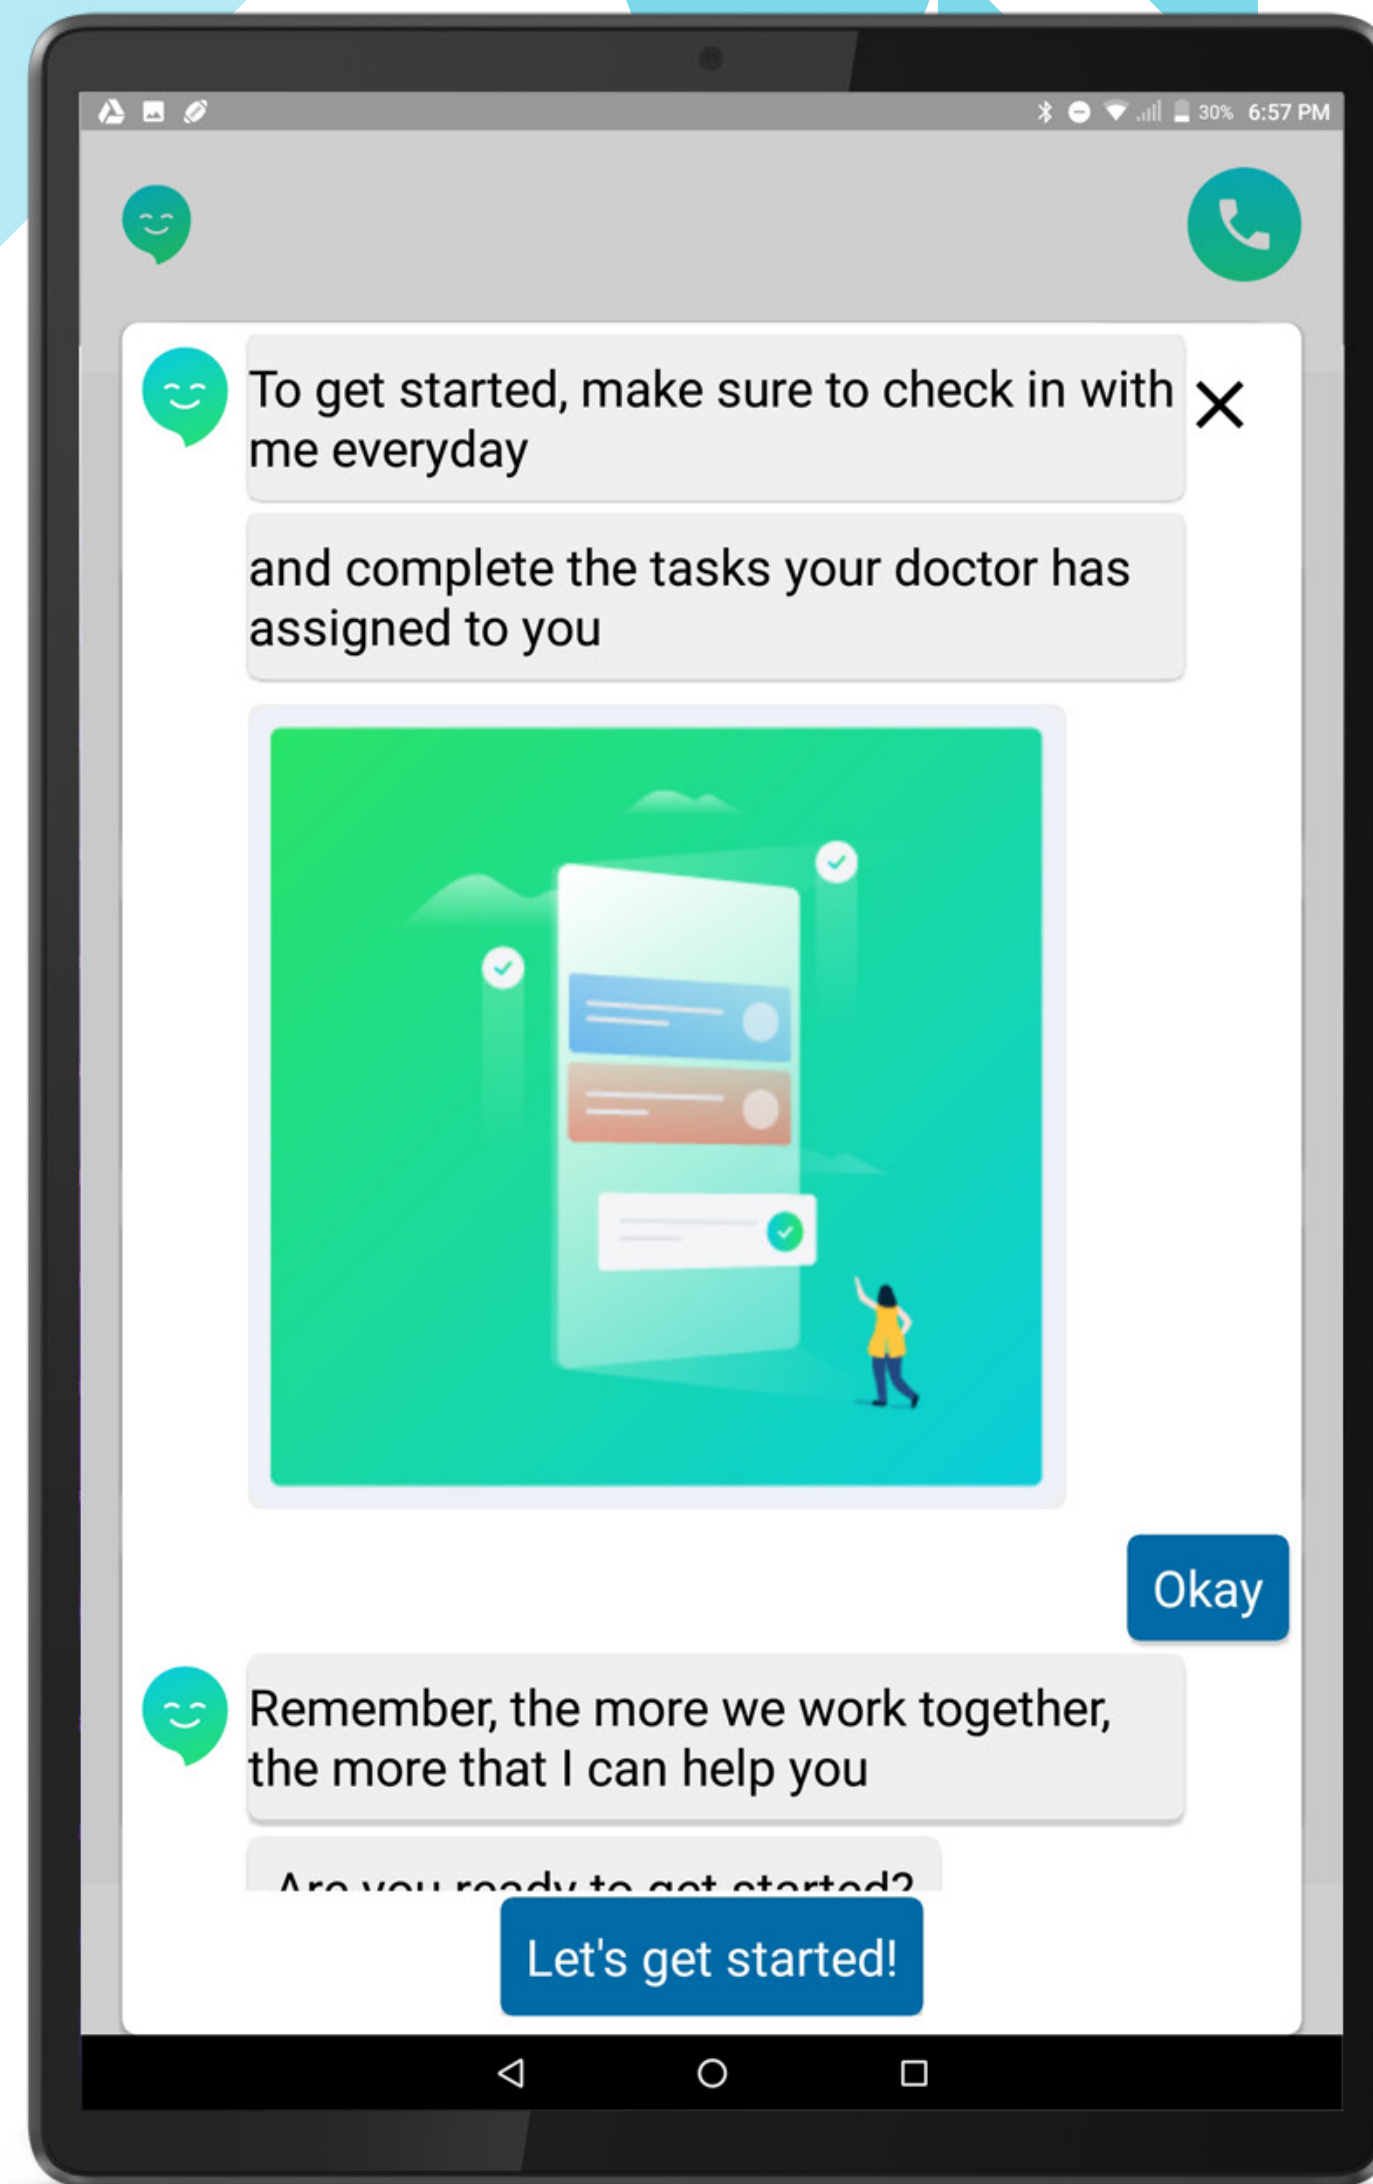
30% 6:57 PM

To get started, make sure to check in with me everyday

and complete the tasks your doctor has assigned to you

Okay

Remember, the more we work together, the more that I can help you

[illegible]

Let's get started!